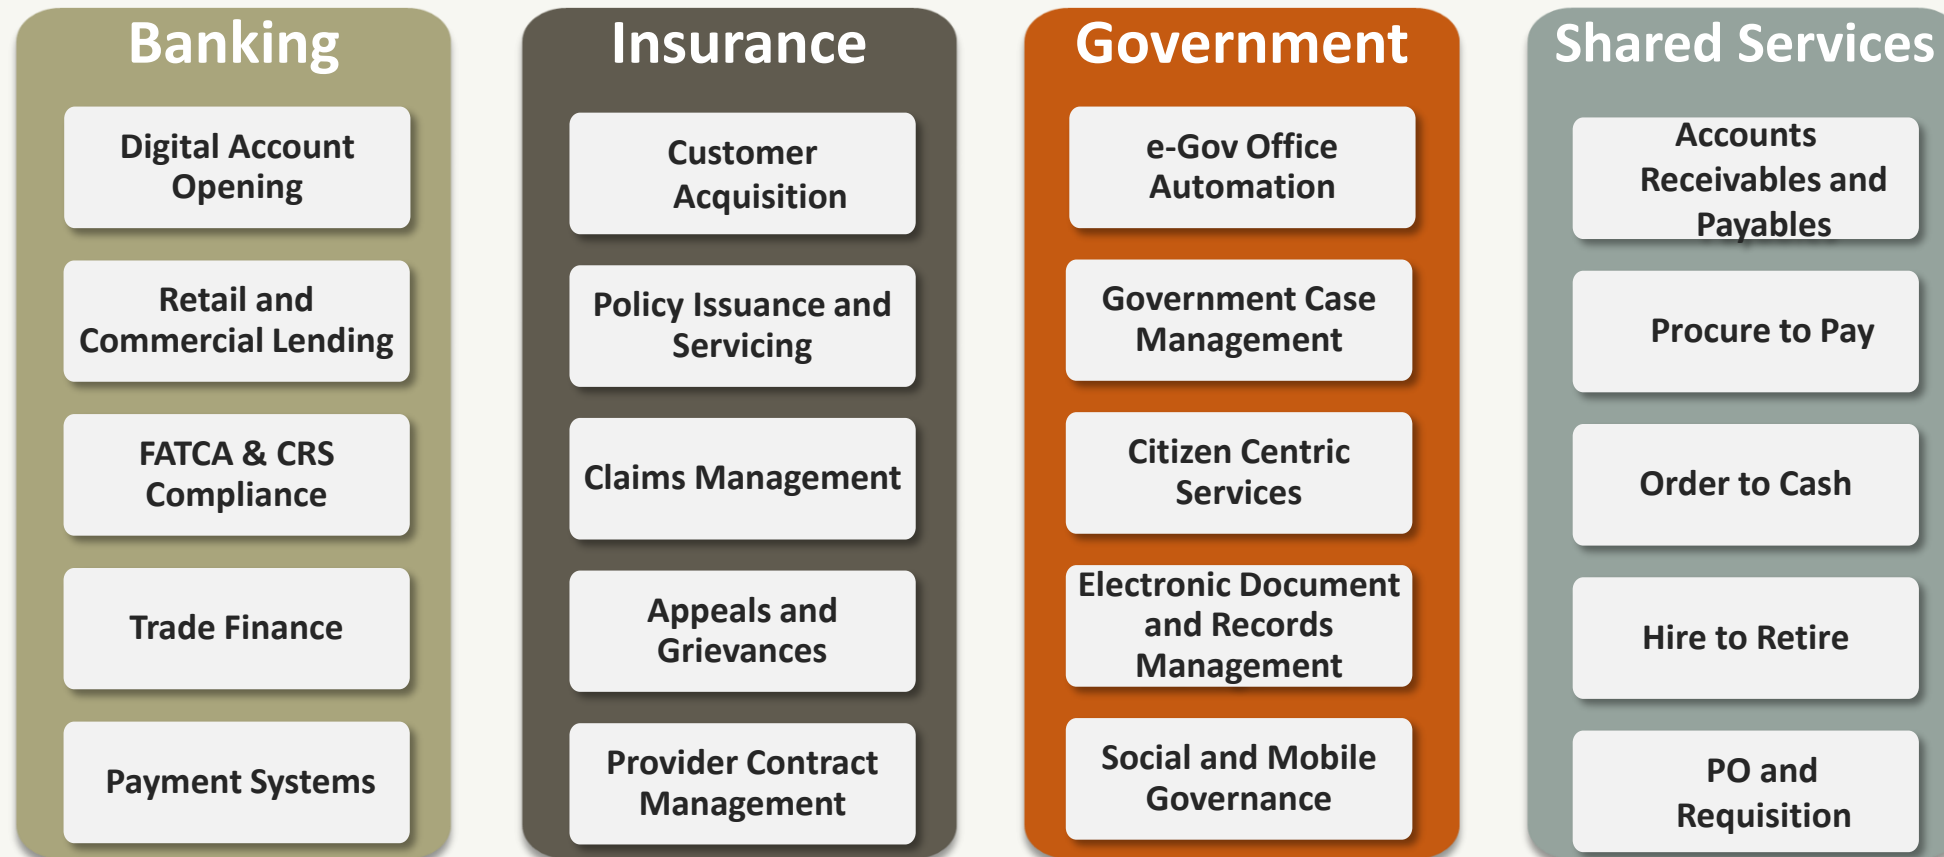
Banking

Digital Account Opening

Retail and Commercial Lending

FATCA & CRS Compliance

Trade Finance

Payment Systems

Insurance

Customer Acquisition

Policy Issuance and Servicing

Claims Management

Appeals and Grievances

Provider Contract Management

Government

e-Gov Office Automation

Government Case Management

Citizen Centric Services

Electronic Document and Records Management

Social and Mobile Governance

Shared Services

Accounts Receivables and Payables

Procure to Pay

Order to Cash

Hire to Retire

PO and Requisition